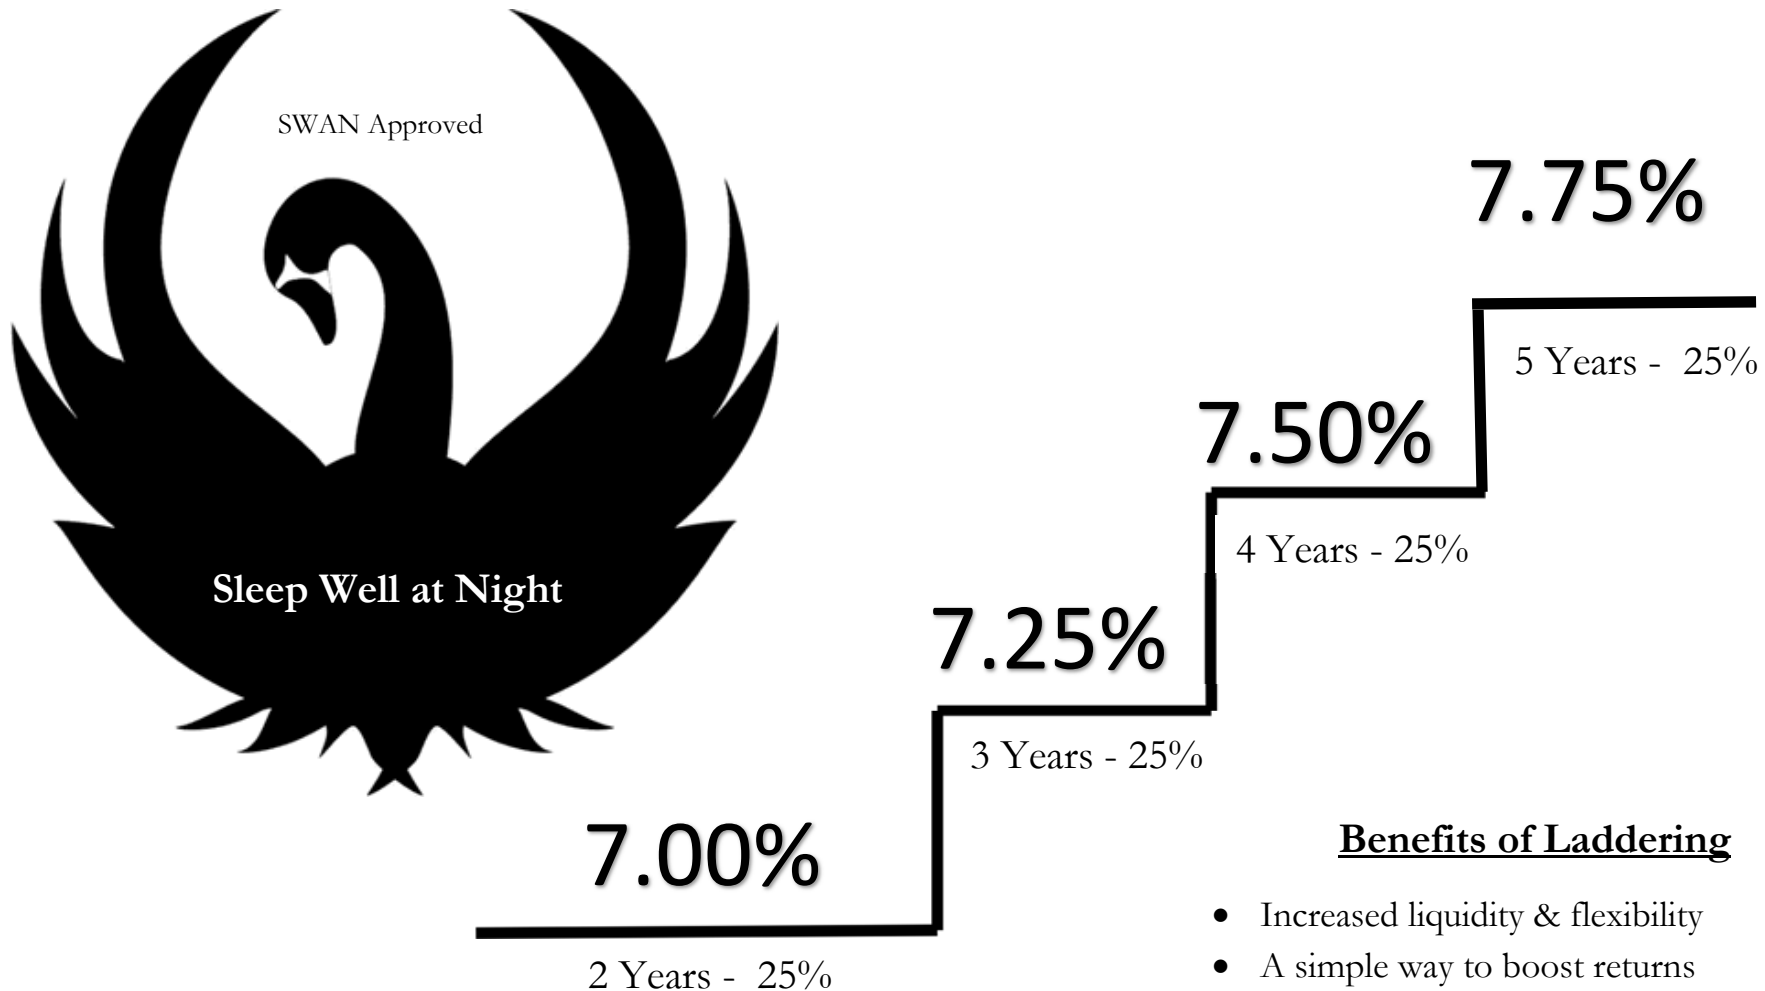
SWAN Approved

Sleep Well at Night

7.75%

5 Years - 25%

7.50%

4 Years - 25%

7.25%

3 Years - 25%

7.00%

2 Years - 25%

Benefits of Laddering

- Increased liquidity & flexibility
- A simple way to boost returns